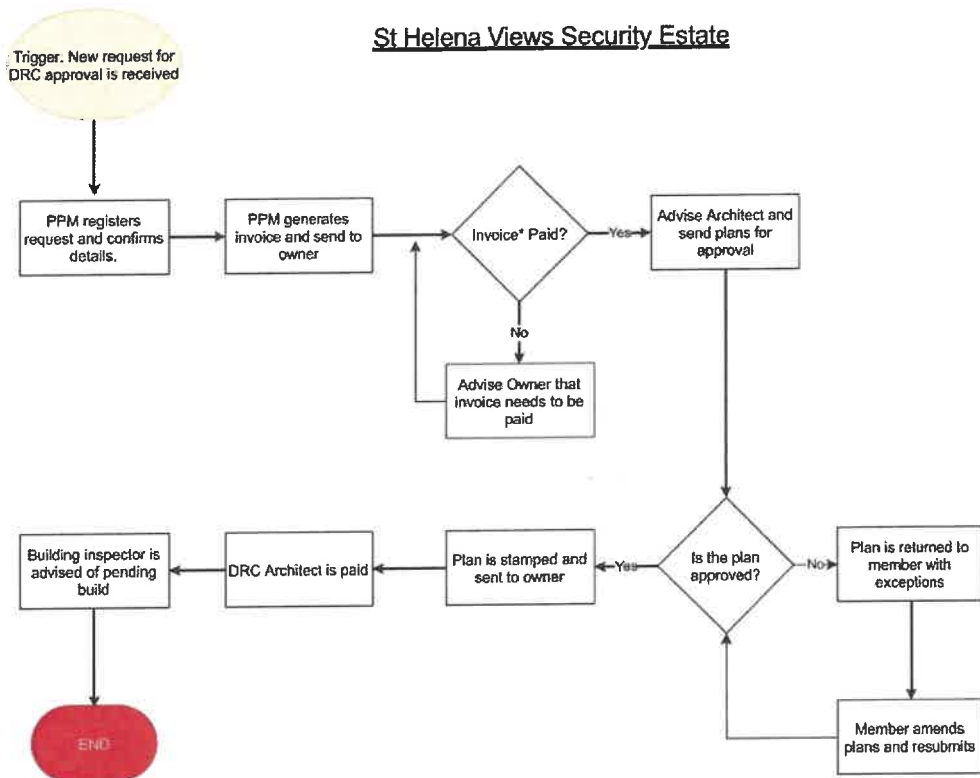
St Helena Views Security Estate

Trigger. New request for DRC approval is received

PPM registers request and confirms details.

PPM generates invoice and send to owner

Invoice* Paid?

Yes

Advise Architect and send plans for approval

No

Advise Owner that invoice needs to be paid

Is the plan approved?

No

Plan is returned to member with exceptions

Member amends plans and resubmits

Yes

Plan is stamped and sent to owner

DRC Architect is paid

Building inspector is advised of pending build

END